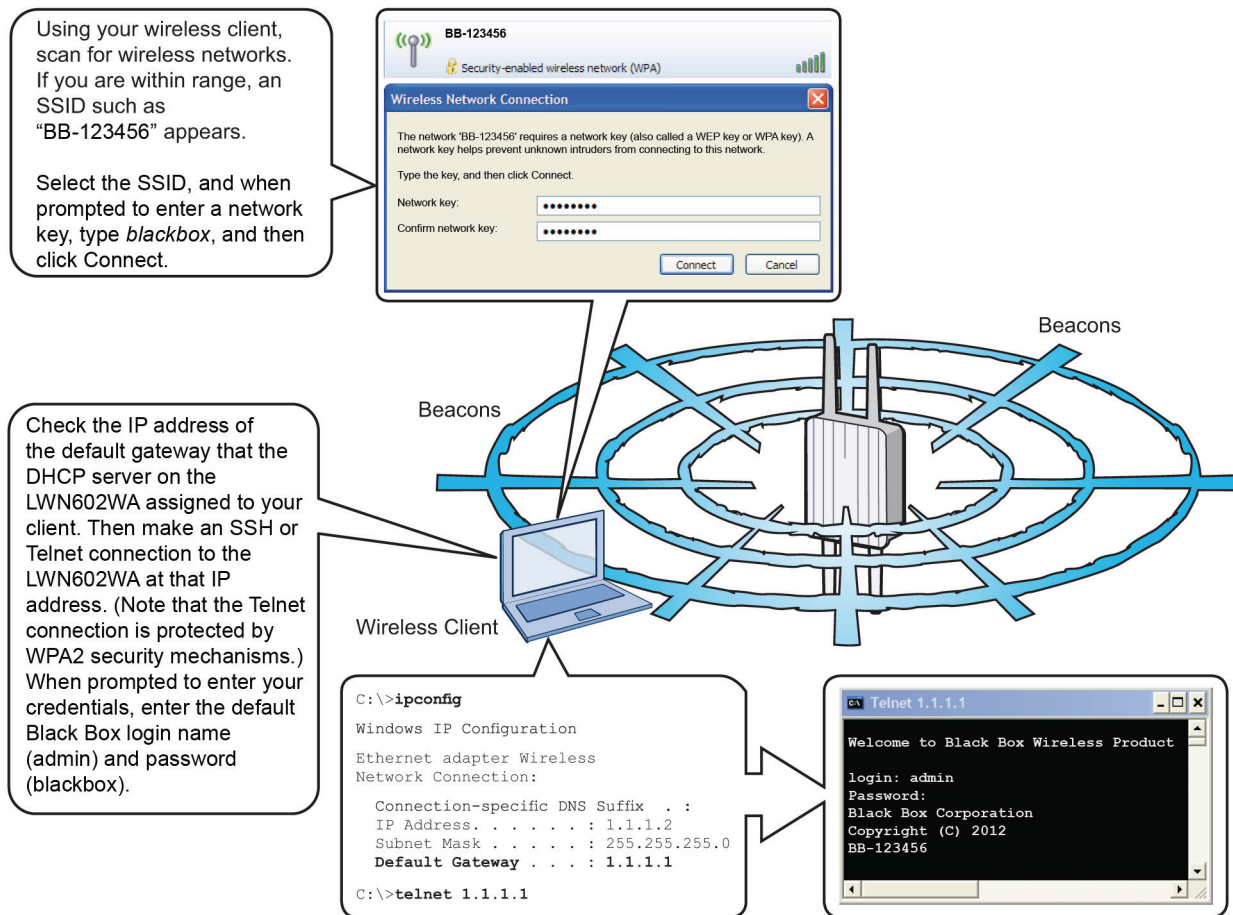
Using your wireless client, scan for wireless networks. If you are within range, an SSID such as "BB-123456" appears.

Select the SSID, and when prompted to enter a network key, type *blackbox*, and then click Connect.

BB-123456
Security-enabled wireless network (WPA)

Wireless Network Connection

The network 'BB-123456' requires a network key (also called a WEP key or WPA key). A network key helps prevent unknown intruders from connecting to this network.

Type the key, and then click Connect.

Network key: ••••••••
Confirm network key: ••••••••

Connect Cancel

Beacons

Beacons

Check the IP address of the default gateway that the DHCP server on the LWN602WA assigned to your client. Then make an SSH or Telnet connection to the LWN602WA at that IP address. (Note that the Telnet connection is protected by WPA2 security mechanisms.) When prompted to enter your credentials, enter the default Black Box login name (admin) and password (blackbox).

Wireless Client

C:\>**ipconfig**

Windows IP Configuration

Ethernet adapter Wireless Network Connection:

Connection-specific DNS Suffix . :
IP Address. . . . . . : 1.1.1.2
Subnet Mask . . . . . : 255.255.255.0
**Default Gateway . . . : 1.1.1.1**

C:\>**telnet 1.1.1.1**

Telnet 1.1.1.1

Welcome to Black Box Wireless Product

login: admin
Password:
Black Box Corporation
Copyright (C) 2012
BB-123456